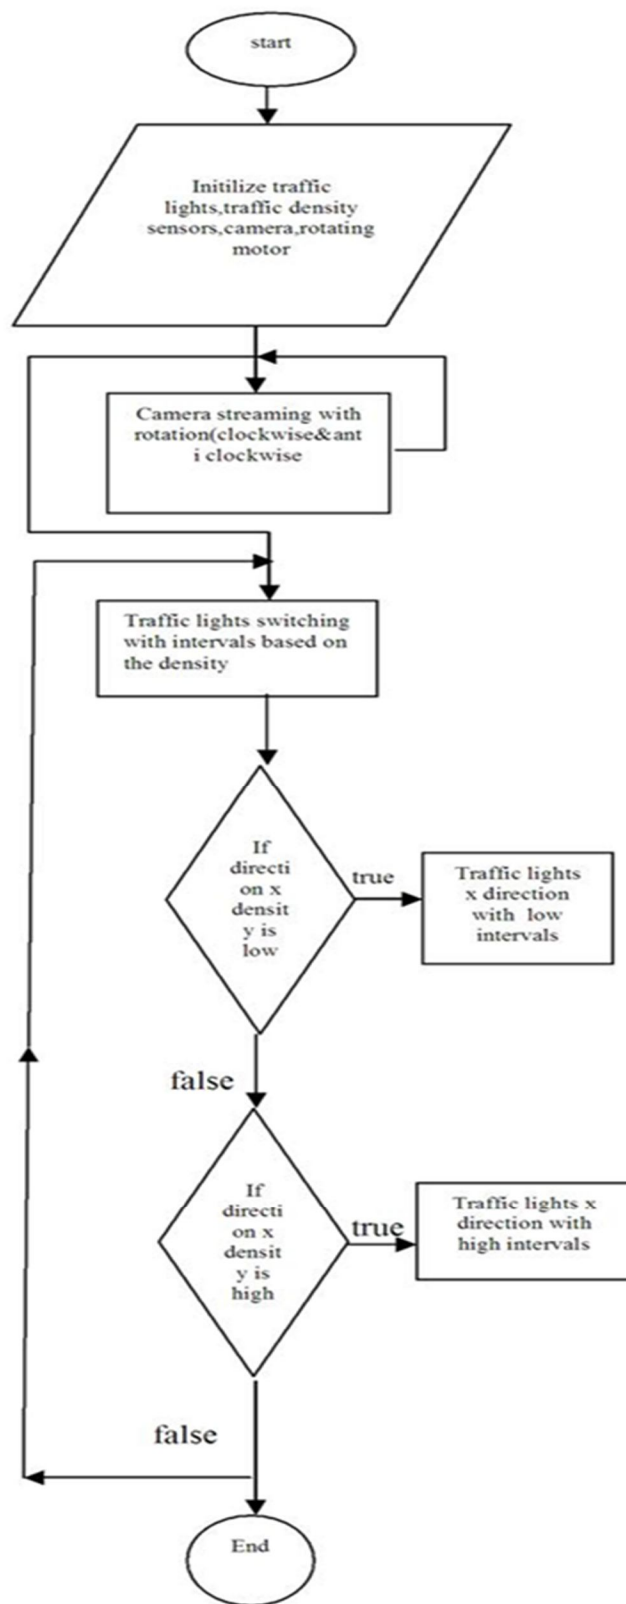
start

Initilize traffic lights,traffic density sensors,camera,rotating motor

Camera streaming with rotation(clockwise&ant i clockwise

Traffic lights switching with intervals based on the density

If directi on x densit y is low

true

Traffic lights x direction with low intervals

false

If directi on x densit y is high

true

Traffic lights x direction with high intervals

false

End